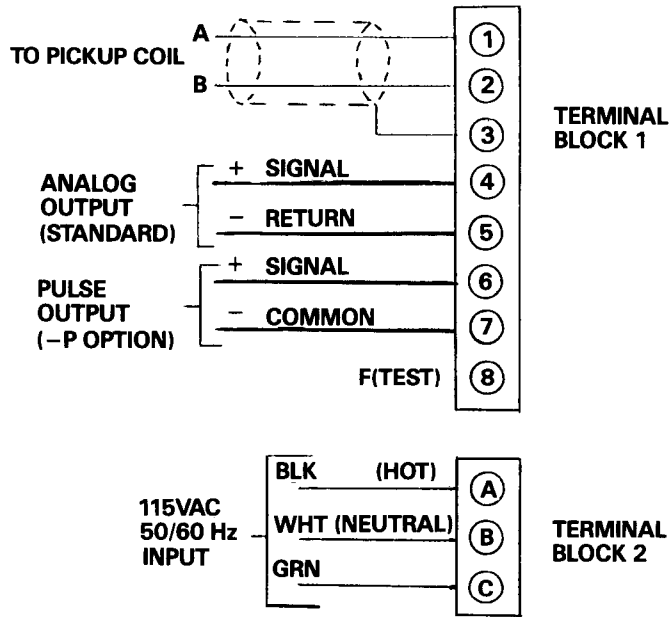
TO PICKUP COIL
A
B
1
2
3
TERMINAL BLOCK 1
ANALOG OUTPUT (STANDARD)
+ SIGNAL
4
− RETURN
5
PULSE OUTPUT (−P OPTION)
+ SIGNAL
6
− COMMON
7
F(TEST)
8

115VAC 50/60 Hz INPUT
BLK (HOT)
A
WHT (NEUTRAL)
B
GRN
C
TERMINAL BLOCK 2